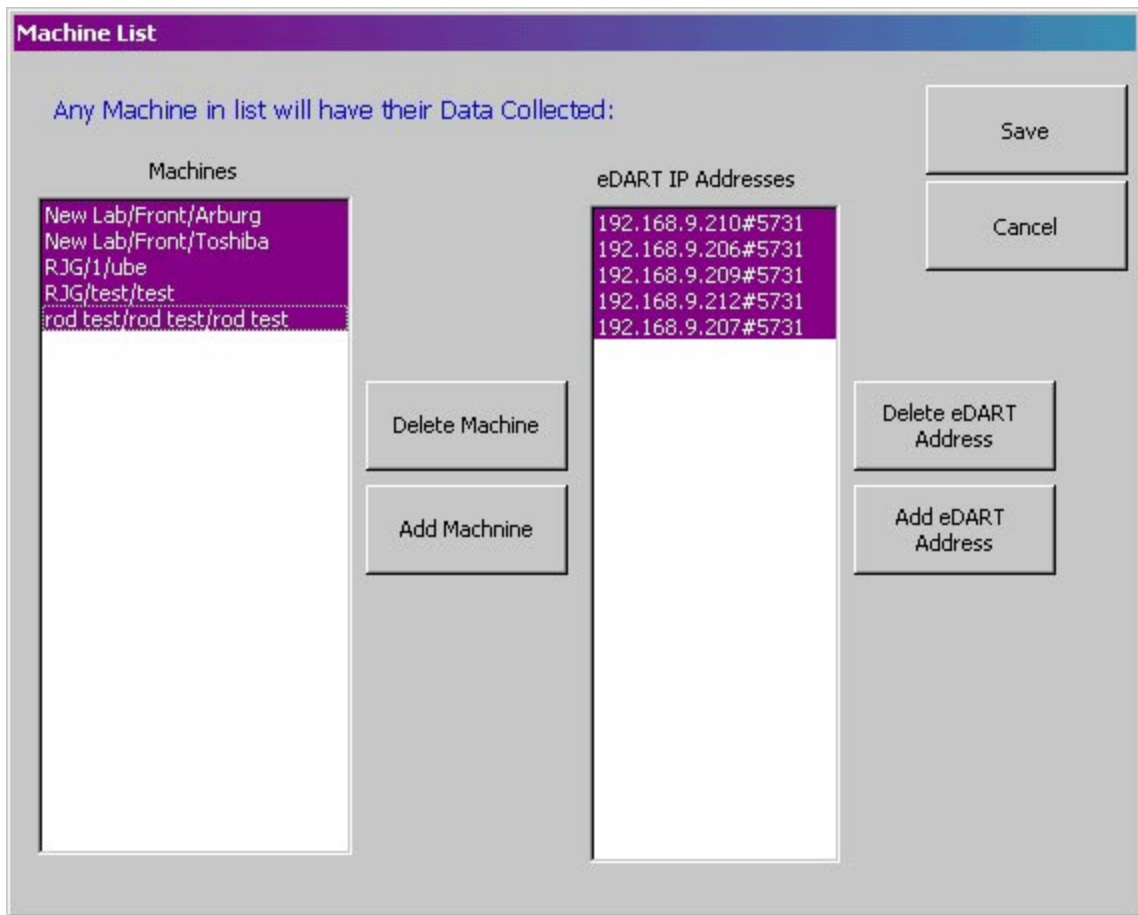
Machine List

Any Machine in list will have their Data Collected:

Save

Cancel

Machines

New Lab/Front/Arburg
New Lab/Front/Toshiba
RJG/1/ube
RJG/test/test
rod test/rod test/rod test

eDART IP Addresses

192.168.9.210#5731
192.168.9.206#5731
192.168.9.209#5731
192.168.9.212#5731
192.168.9.207#5731

Delete Machine

Add Machnine

Delete eDART Address

Add eDART Address